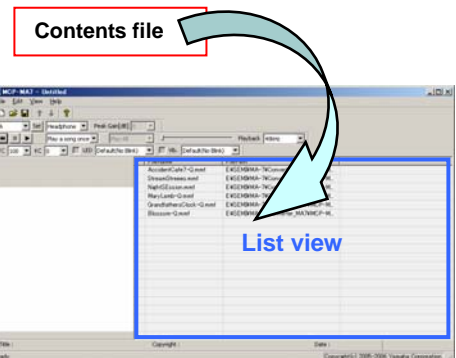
Contents file

MCP-MA7 - Untitled

File Edit View Help

Set Headphone Peak Gain(dB)

Play a song once

Playback

Default(No Blink)

Default(No Blink)

AccidentCafe7-Q.mmf
StreamStreams.mmf
NightSEcoon.mmf
MaryLamb-Q.mmf
GrandfathersClock-Q.mmf
Blossom-Q.mmf

E:¥SEMBMA-7¥Con
E:¥SEMBMA-7¥Con
E:¥SEMBMA-7¥Co
E:¥SEMBMA-7¥Co
E:¥SEMBMA-7¥
E:¥SEMBMA-7¥

List view

Title :

Copyright :

Date :

Ready

Copyright(C) 2005-2006 Yamaha Corporation